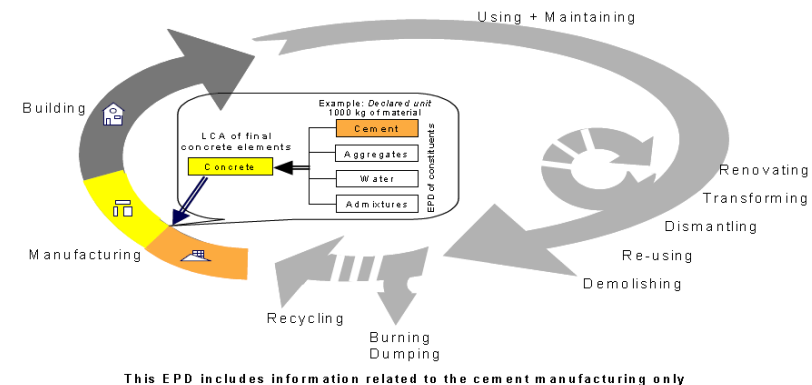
Using + Maintaining

Building

Example: Declared unit
1000 kg of material

LCA of final concrete elements

Cement

Concrete

Aggregates

Water

Admixtures

EPD of constituents

Renovating

Transforming

Dismantling

Re-using

Demolishing

Manufacturing

Recycling

Burning
Dumping

This EPD includes information related to the cement manufacturing only